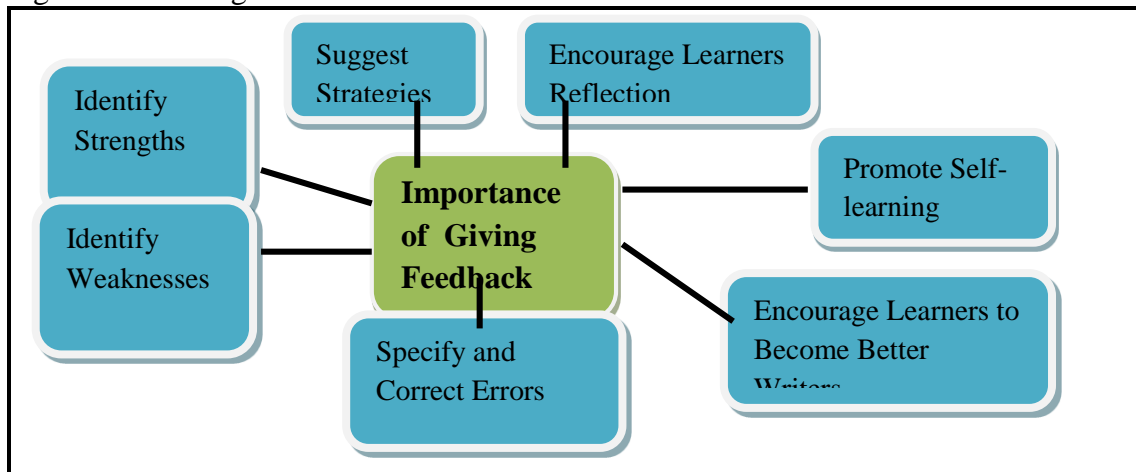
Suggest Strategies

Encourage Learners Reflection

Identify Strengths

Importance of Giving Feedback

Promote Self-learning

Identify Weaknesses

Encourage Learners to Become Better Writers

Specify and Correct Errors